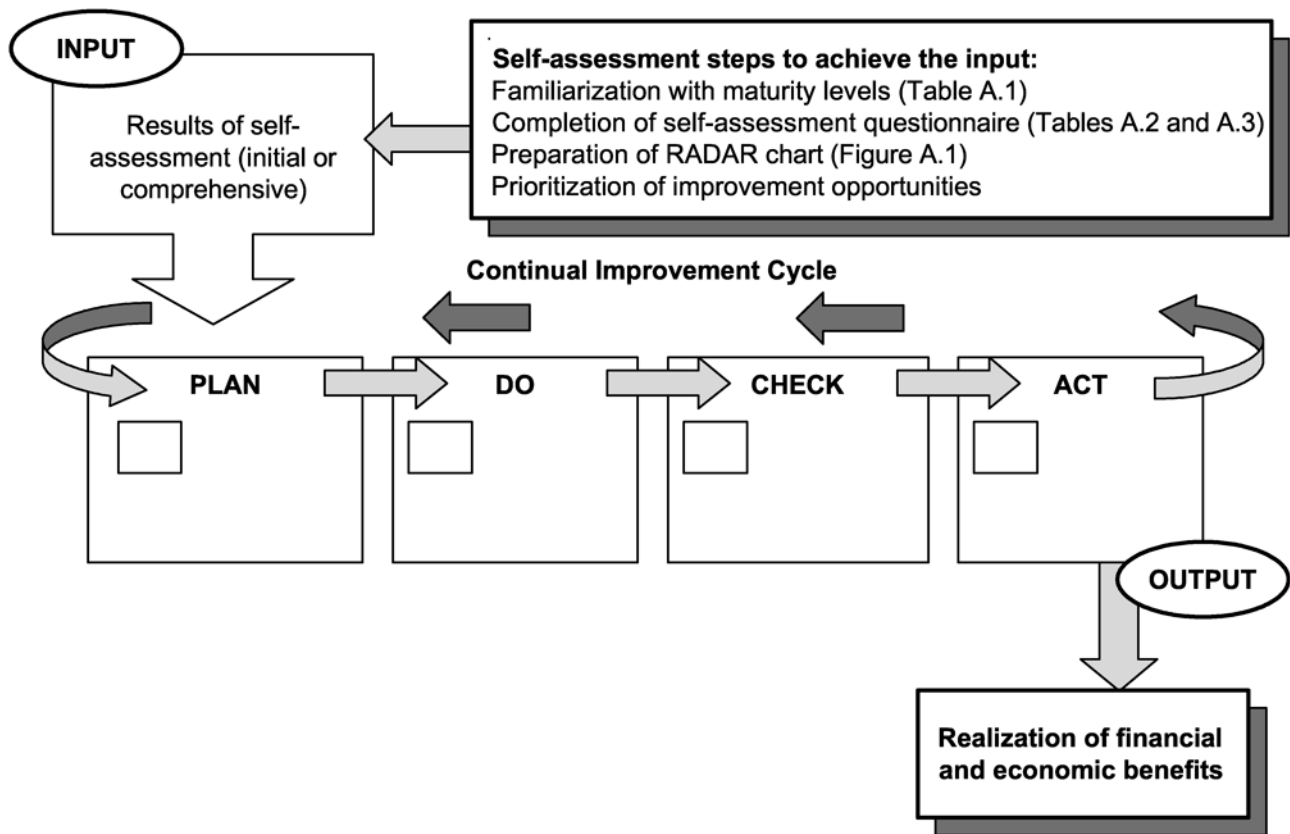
INPUT

Results of self-assessment (initial or comprehensive)

Self-assessment steps to achieve the input:
Familiarization with maturity levels (Table A.1)
Completion of self-assessment questionnaire (Tables A.2 and A.3)
Preparation of RADAR chart (Figure A.1)
Prioritization of improvement opportunities

Continual Improvement Cycle

PLAN

DO

CHECK

ACT

OUTPUT

Realization of financial and economic benefits